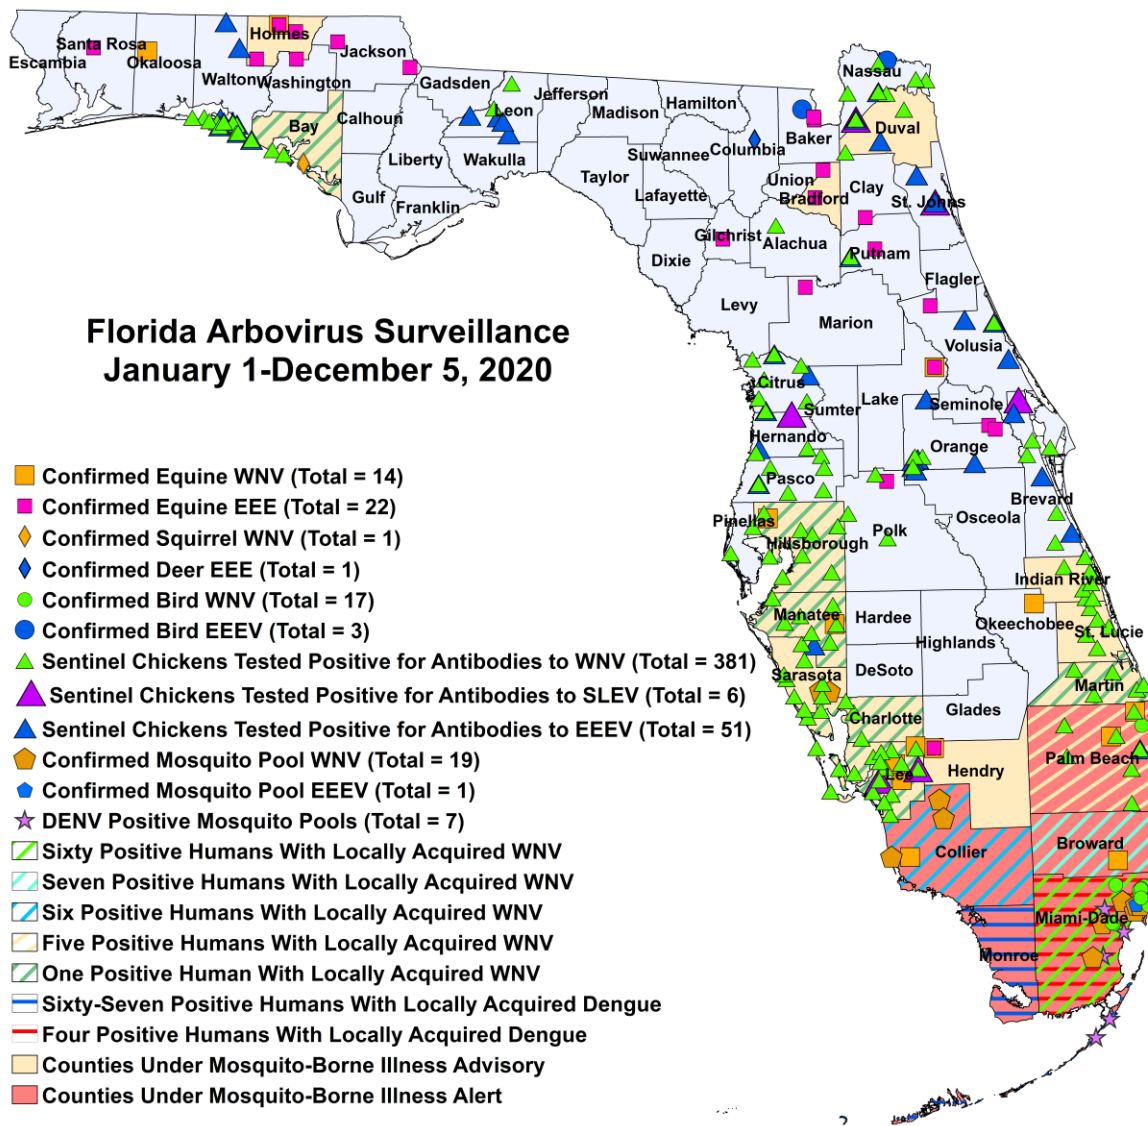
Florida Arbovirus Surveillance
January 1-December 5, 2020

Confirmed Equine WNV (Total = 14)
Confirmed Equine EEE (Total = 22)
Confirmed Squirrel WNV (Total = 1)
Confirmed Deer EEE (Total = 1)
Confirmed Bird WNV (Total = 17)
Confirmed Bird EEEV (Total = 3)
Sentinel Chickens Tested Positive for Antibodies to WNV (Total = 381)
Sentinel Chickens Tested Positive for Antibodies to SLEV (Total = 6)
Sentinel Chickens Tested Positive for Antibodies to EEEV (Total = 51)
Confirmed Mosquito Pool WNV (Total = 19)
Confirmed Mosquito Pool EEEV (Total = 1)
DENV Positive Mosquito Pools (Total = 7)
Sixty Positive Humans With Locally Acquired WNV
Seven Positive Humans With Locally Acquired WNV
Six Positive Humans With Locally Acquired WNV
Five Positive Humans With Locally Acquired WNV
One Positive Human With Locally Acquired WNV
Sixty-Seven Positive Humans With Locally Acquired Dengue
Four Positive Humans With Locally Acquired Dengue
Counties Under Mosquito-Borne Illness Advisory
Counties Under Mosquito-Borne Illness Alert

Escambia
Santa Rosa
Okaloosa
Walton
Holmes
Washington
Jackson
Bay
Calhoun
Gadsden
Liberty
Gulf
Franklin
Leon
Wakulla
Jefferson
Madison
Taylor
Hamilton
Suwannee
Lafayette
Dixie
Columbia
Baker
Nassau
Duval
Union
Bradford
Clay
St. Johns
Gilchrist
Alachua
Putnam
Levy
Marion
Flagler
Volusia
Citrus
Sumter
Lake
Seminole
Hernando
Orange
Pasco
Pinellas
Hillsborough
Polk
Osceola
Brevard
Indian River
Manatee
Hardee
Highlands
Okeechobee
St. Lucie
Sarasota
DeSoto
Martin
Charlotte
Glades
Lee
Hendry
Palm Beach
Collier
Broward
Miami-Dade
Monroe